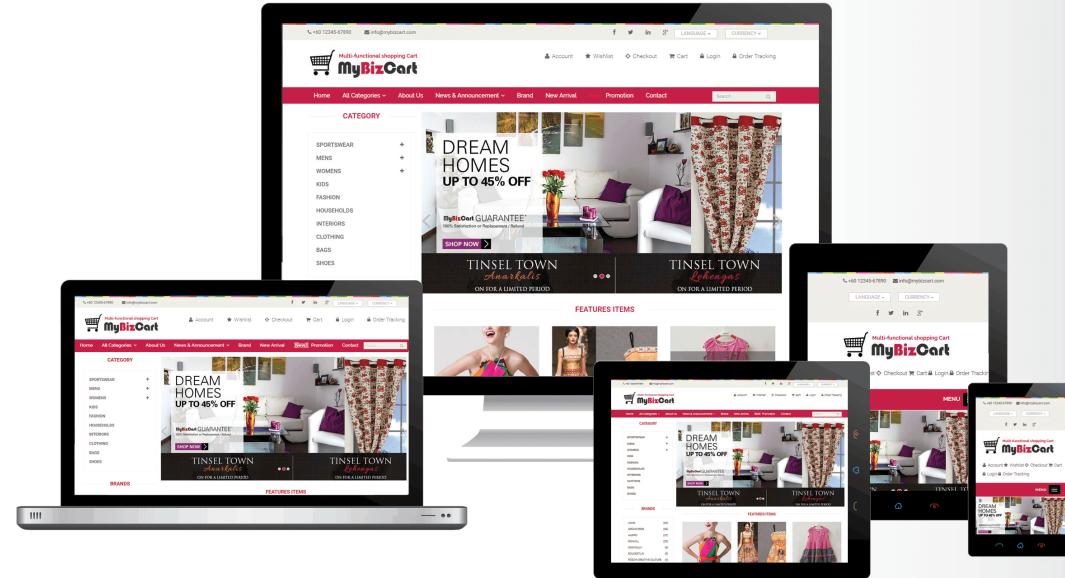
+60 12345-67890 info@mybizcart.com
LANGUAGE CURRENCY
Multi-functional shopping Cart
MyBizCart
Account Wishlist Checkout Cart Login Order Tracking
Home All Categories About Us News & Announcement Brand New Arrival Promotion Contact
Search
CATEGORY
SPORTSWEAR +
MENS +
WOMENS +
KIDS
FASHION
HOUSEHOLDS
INTERIORS
CLOTHING
BAGS
SHOES
DREAM HOMES
UP TO 45% OFF
MyBizCart GUARANTEE
100% Satisfaction or Replacement / Refund
SHOP NOW
TINSEL TOWN
Anarkalis
ON FOR A LIMITED PERIOD
TINSEL TOWN
Lehengas
ON FOR A LIMITED PERIOD
FEATURES ITEMS
BRANDS
MENU